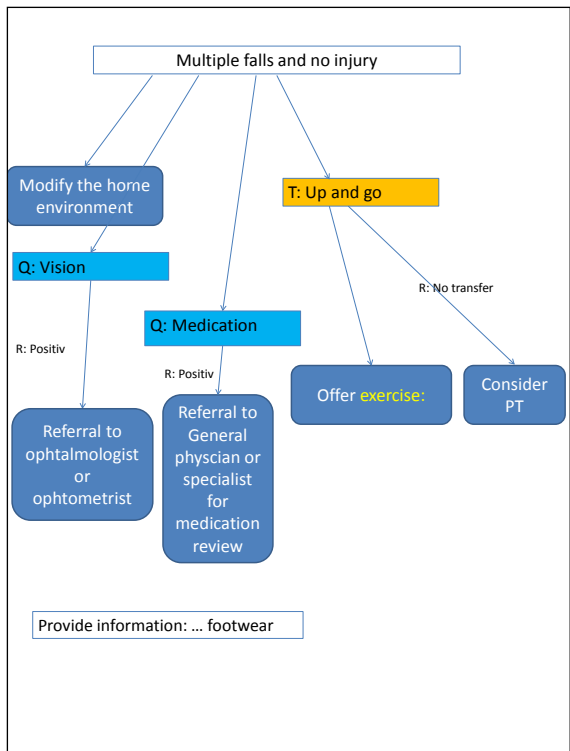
Multiple falls and no injury

Modify the home environment

T: Up and go

Q: Vision

R: No transfer

Q: Medication

R: Positiv

R: Positiv

Offer exercise:

Consider PT

Referral to ophtalmologist or ophtometrist

Referral to General physcian or specialist for medication review

Provide information: … footwear